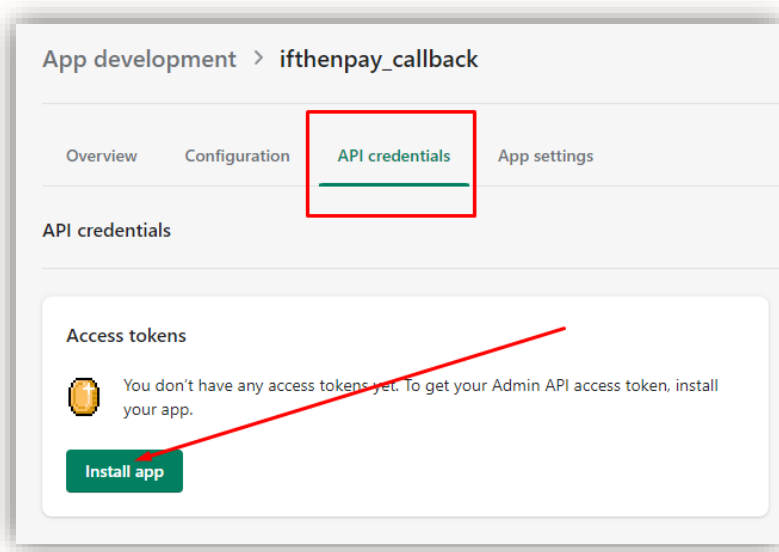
App development > ifthenpay_callback

Overview Configuration API credentials App settings

API credentials

Access tokens

You don't have any access tokens yet. To get your Admin API access token, install your app.

Install app